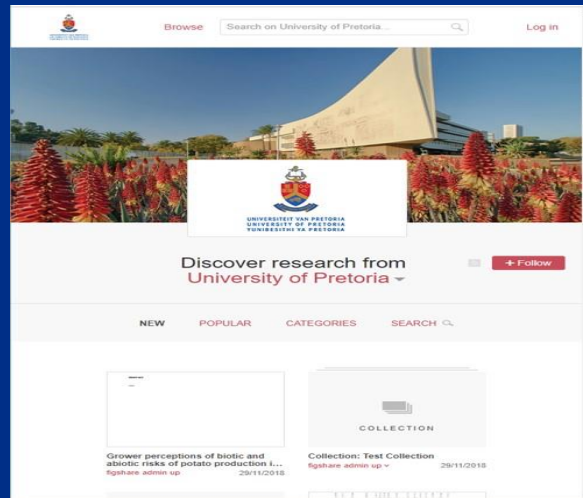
Browse Search on University of Pretoria... Log in

UNIVERSITEIT VAN PRETORIA
UNIVERSITY OF PRETORIA
YUNIBESITHI YA PRETORIA

Discover research from
University of Pretoria

+ Follow

NEW POPULAR CATEGORIES SEARCH

COLLECTION

Grower perceptions of biotic and abiotic risks of potato production i...
figshare admin up 29/11/2018

Collection: Test Collection
figshare admin up 29/11/2018